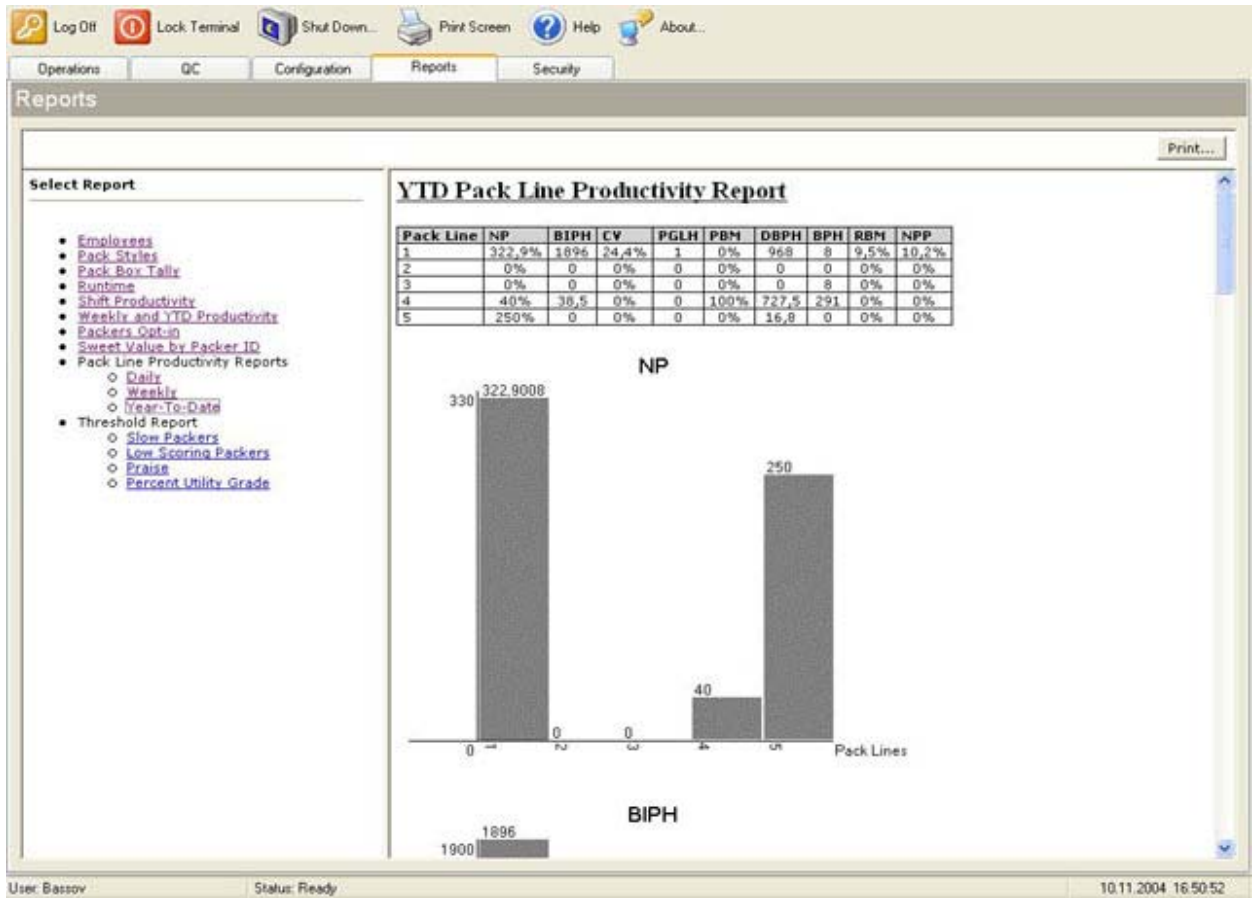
Log Off Lock Terminal Shut Down... Print Screen Help About...

Operations QC Configuration Reports Security

Reports

Print...

Select Report

- Employees
- Pack Styles
- Pack Box Tally
- Runtime
- Shift Productivity
- Weekly and YTD Productivity
- Packers Opt-in
- Sweet Value by Packer ID
- Pack Line Productivity Reports
  - Daily
  - Weekly
  - Year-To-Date
- Threshold Report
  - Slow Packers
  - Low Scoring Packers
  - Praise
  - Percent Utility Grade

YTD Pack Line Productivity Report

| Pack Line | NP | BIPH | CV | PGLH | PBM | DBPH | BPH | RBM | NPP |
|---|---|---|---|---|---|---|---|---|---|
| 1 | 322,9% | 1896 | 24,4% | 1 | 0% | 968 | 8 | 9,5% | 10,2% |
| 2 | 0% | 0 | 0% | 0 | 0% | 0 | 0 | 0% | 0% |
| 3 | 0% | 0 | 0% | 0 | 0% | 0 | 8 | 0% | 0% |
| 4 | 40% | 38,5 | 0% | 0 | 100% | 727,5 | 291 | 0% | 0% |
| 5 | 250% | 0 | 0% | 0 | 0% | 16,8 | 0 | 0% | 0% |

NP

330 322,9008 0 0 40 250 0 1 2 3 4 5 Pack Lines

BIPH

1896 1900

User: Bassov Status: Ready 10.11.2004 16:50:52